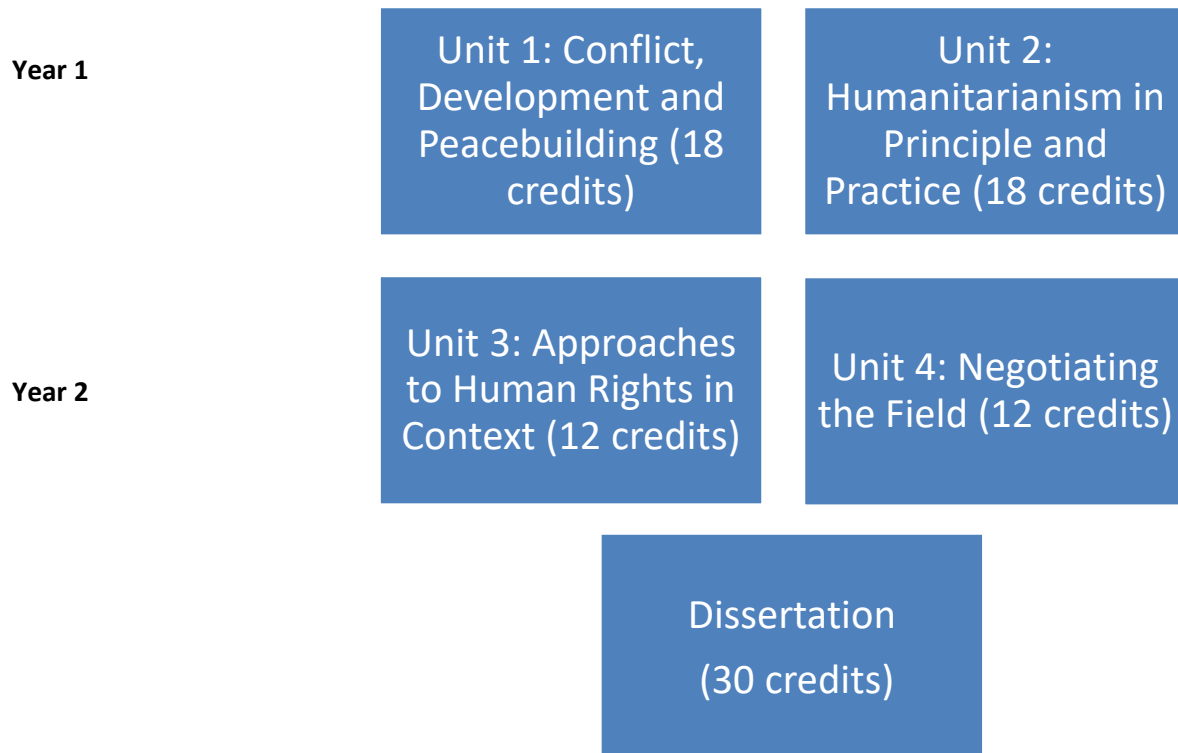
Year 1

Unit 1: Conflict, Development and Peacebuilding (18 credits)

Unit 2: Humanitarianism in Principle and Practice (18 credits)

Year 2

Unit 3: Approaches to Human Rights in Context (12 credits)

Unit 4: Negotiating the Field (12 credits)

Dissertation

(30 credits)